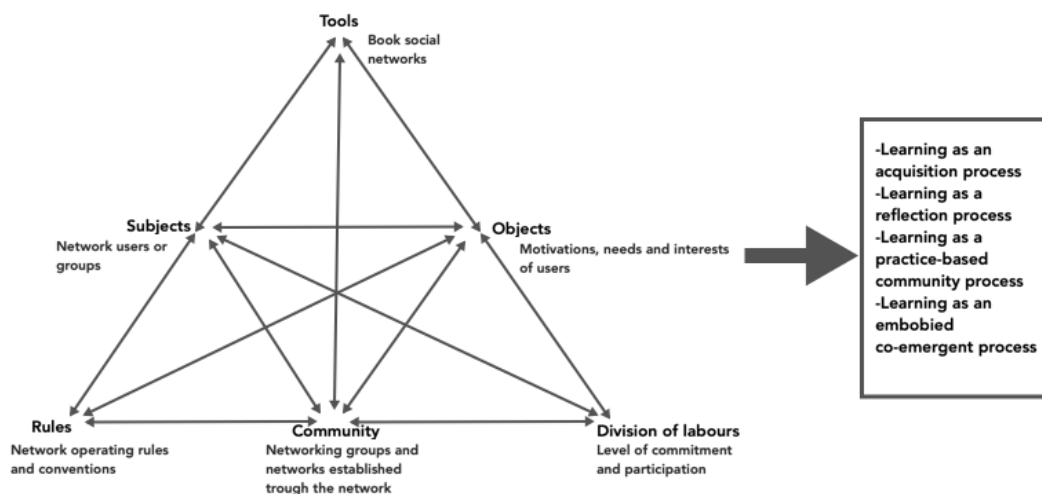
Tools
Book social networks

Subjects
Network users or groups

Objects
Motivations, needs and interests of users

Rules
Network operating rules and conventions

Community
Networking groups and networks established trough the network

Division of labours
Level of commitment and participation

-Learning as an acquisition process
-Learning as a reflection process
-Learning as a practice-based community process
-Learning as an embobied co-emergent process